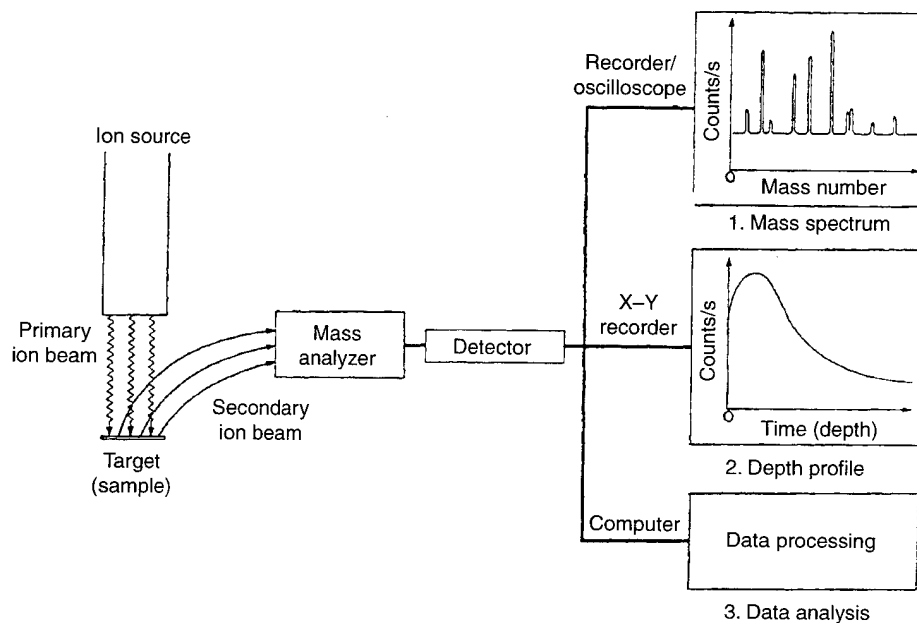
Ion source

Primary ion beam

Target (sample)

Secondary ion beam

Mass analyzer

Detector

Recorder/ oscilloscope

Counts/s

0

Mass number

1. Mass spectrum

X–Y recorder

Counts/s

0

Time (depth)

2. Depth profile

Computer

Data processing

3. Data analysis